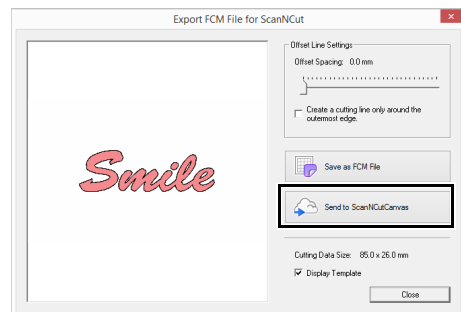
Export FCM File for ScanNCut

Smile

Offset Line Settings

Offset Spacing: 0.0 mm

Create a cutting line only around the outermost edge.

Save as FCM File

Send to ScanNCutCanvas

Cutting Data Size: 85.0 x 26.0 mm

Display Template

Close